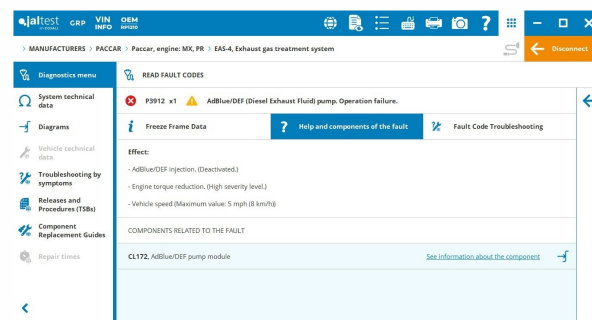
jaltest GRP VIN INFO OEM

> MANUFACTURERS > PACCAR > Paccar, engine: MX, PR > EAS-4, Exhaust gas treatment system

Disconnect

Diagnostics menu

System technical data

Diagrams

Vehicle technical data

Troubleshooting by symptoms

Releases and Procedures (TSBs)

Component Replacement Guides

Repair times

READ FAULT CODES

P3912 x1 AdBlue/DEF (Diesel Exhaust Fluid) pump. Operation failure.

Freeze Frame Data

Help and components of the fault

Fault Code Troubleshooting

Effect:

- AdBlue/DEF injection. (Deactivated.)

- Engine torque reduction. (High severity level.)

- Vehicle speed (Maximum value: 5 mph (8 km/h))

COMPONENTS RELATED TO THE FAULT

CL172, AdBlue/DEF pump module

See information about the component